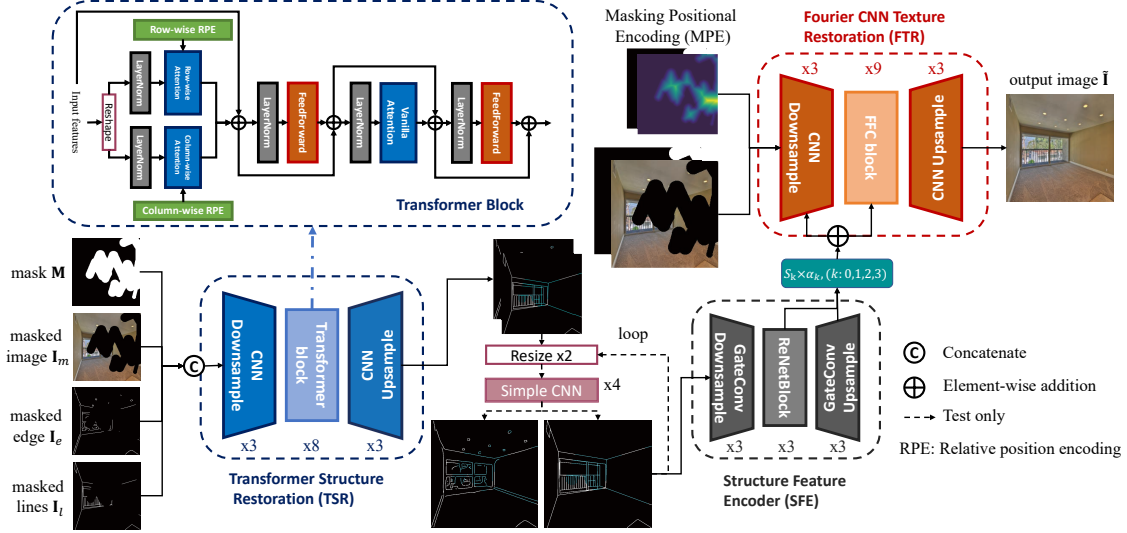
Row-wise RPE

Input features

Reshape

LayerNorm

Row-wise Attention

LayerNorm

Column-wise Attention

Column-wise RPE

LayerNorm

FeedForward

LayerNorm

Vanilla Attention

LayerNorm

FeedForward

Transformer Block

Masking Positional Encoding (MPE)

Fourier CNN Texture Restoration (FTR)

x3

x9

x3

CNN Downsample

FFC block

CNN Upsample

output image $\tilde{\mathbf{I}}$

mask $\mathbf{M}$

masked image $\mathbf{I}_m$

masked edge $\mathbf{I}_e$

masked lines $\mathbf{I}_l$

C

CNN Downsample

Transformer block

CNN Upsample

x3

x8

x3

Transformer Structure Restoration (TSR)

Resize x2

loop

Simple CNN

x4

$S_k \times \alpha_k$, ($k$: 0,1,2,3)

GateConv Downsample

ReNetBlock

GateConv Upsample

x3

x3

x3

Structure Feature Encoder (SFE)

C Concatenate

$\oplus$ Element-wise addition

Test only

RPE: Relative position encoding